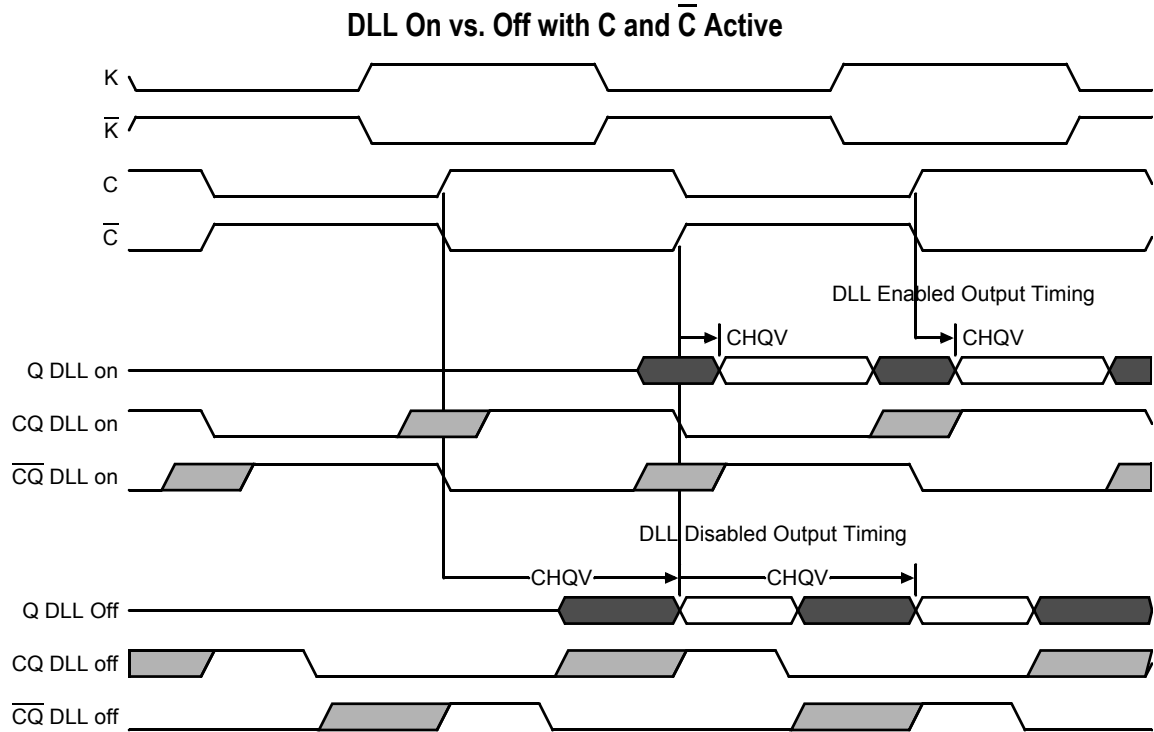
DLL On vs. Off with C and $\overline{C}$ Active

K

$\overline{K}$

C

$\overline{C}$

DLL Enabled Output Timing

CHQV

CHQV

Q DLL on

CQ DLL on

$\overline{CQ}$ DLL on

DLL Disabled Output Timing

CHQV

CHQV

Q DLL Off

CQ DLL off

$\overline{CQ}$ DLL off